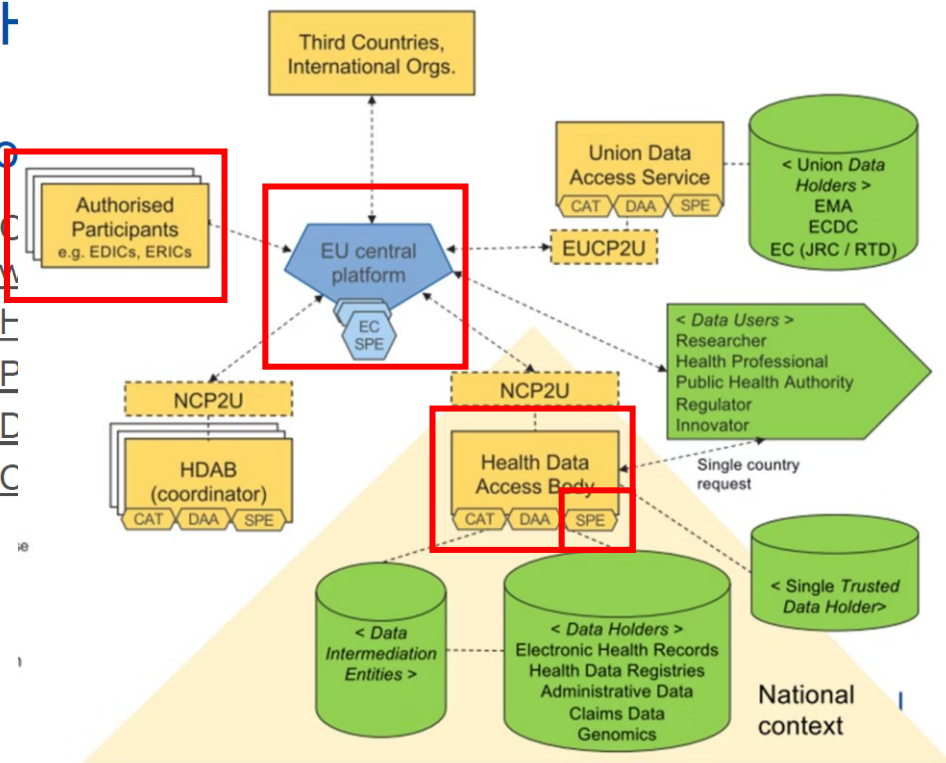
Third Countries, International Orgs.

Authorised Participants
e.g. EDICs, ERICs

EU central platform

EC SPE

Union Data Access Service
CAT DAA SPE

EUCP2U

< Union Data Holders >
EMA
ECDC
EC (JRC / RTD)

< Data Users >
Researcher
Health Professional
Public Health Authority
Regulator
Innovator

NCP2U

HDAB (coordinator)
CAT DAA SPE

NCP2U

Health Data Access Body
CAT DAA SPE

Single country request

< Single Trusted Data Holder>

< Data Intermediation Entities >

< Data Holders >
Electronic Health Records
Health Data Registries
Administrative Data
Claims Data
Genomics

National context